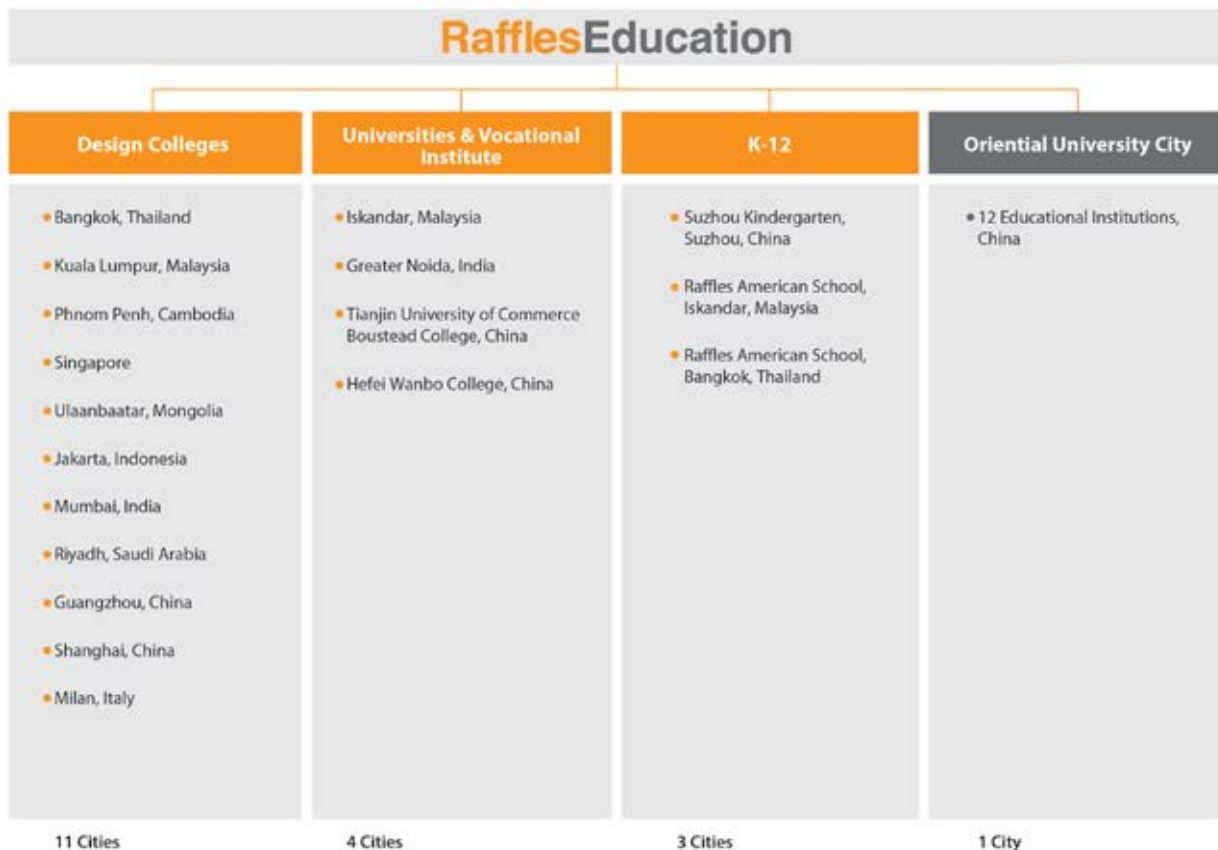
RafflesEducation

Design Colleges

• Bangkok, Thailand
• Kuala Lumpur, Malaysia
• Phnom Penh, Cambodia
• Singapore
• Ulaanbaatar, Mongolia
• Jakarta, Indonesia
• Mumbai, India
• Riyadh, Saudi Arabia
• Guangzhou, China
• Shanghai, China
• Milan, Italy

11 Cities

Universities & Vocational Institute

• Iskandar, Malaysia
• Greater Noida, India
• Tianjin University of Commerce Boustead College, China
• Hefei Wanbo College, China

4 Cities

K-12

• Suzhou Kindergarten, Suzhou, China
• Raffles American School, Iskandar, Malaysia
• Raffles American School, Bangkok, Thailand

3 Cities

Oriential University City

• 12 Educational Institutions, China

1 City